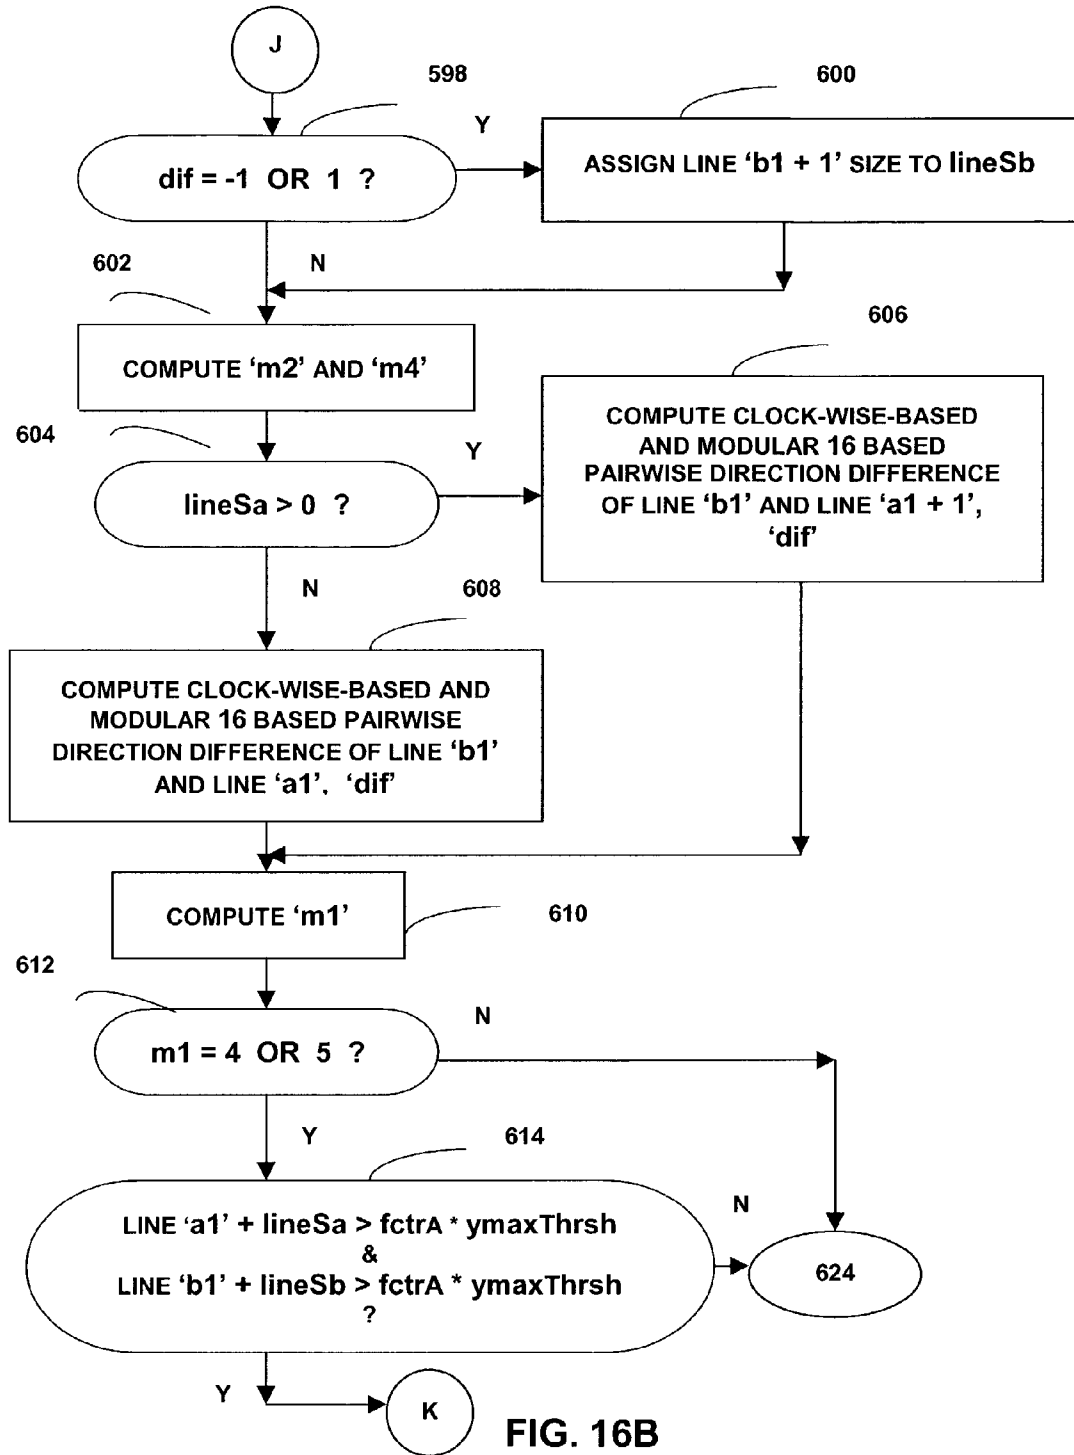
J

598

600

Y

dif = -1 OR 1 ?

ASSIGN LINE 'b1 + 1' SIZE TO lineSb

602

N

606

COMPUTE 'm2' AND 'm4'

COMPUTE CLOCK-WISE-BASED AND MODULAR 16 BASED PAIRWISE DIRECTION DIFFERENCE OF LINE 'b1' AND LINE 'a1 + 1', 'dif'

604

Y

lineSa > 0 ?

N

608

COMPUTE CLOCK-WISE-BASED AND MODULAR 16 BASED PAIRWISE DIRECTION DIFFERENCE OF LINE 'b1' AND LINE 'a1', 'dif'

COMPUTE 'm1'

610

612

N

m1 = 4 OR 5 ?

Y

614

N

LINE 'a1' + lineSa > fctrA * ymaxThrsh
&
LINE 'b1' + lineSb > fctrA * ymaxThrsh
?

624

Y

K

FIG. 16B